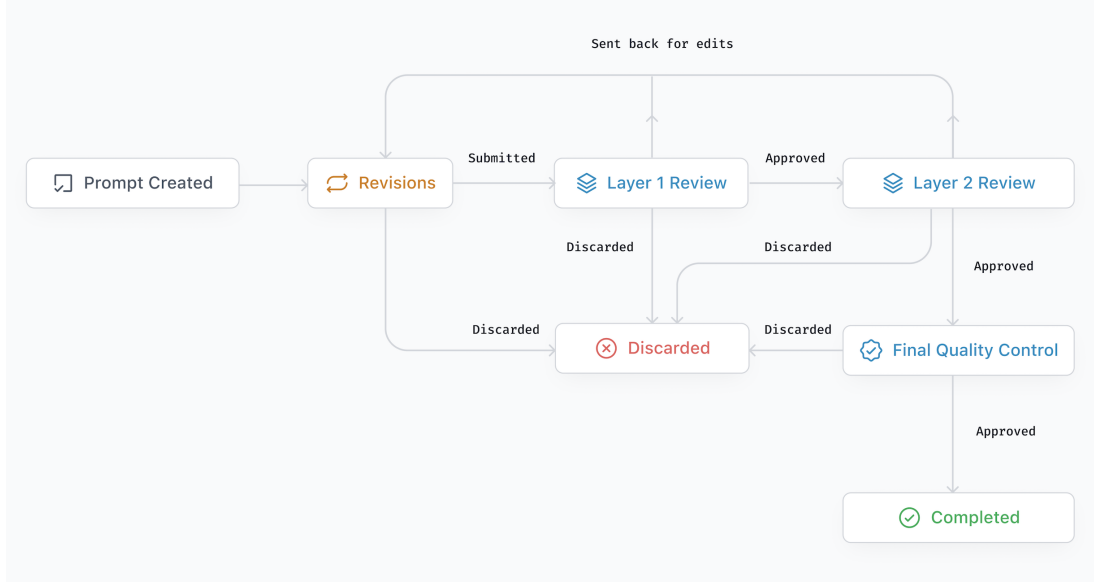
Sent back for edits

Prompt Created

Revisions

Submitted

Layer 1 Review

Approved

Layer 2 Review

Discarded

Discarded

Approved

Discarded

Discarded

Discarded

Final Quality Control

Approved

Completed